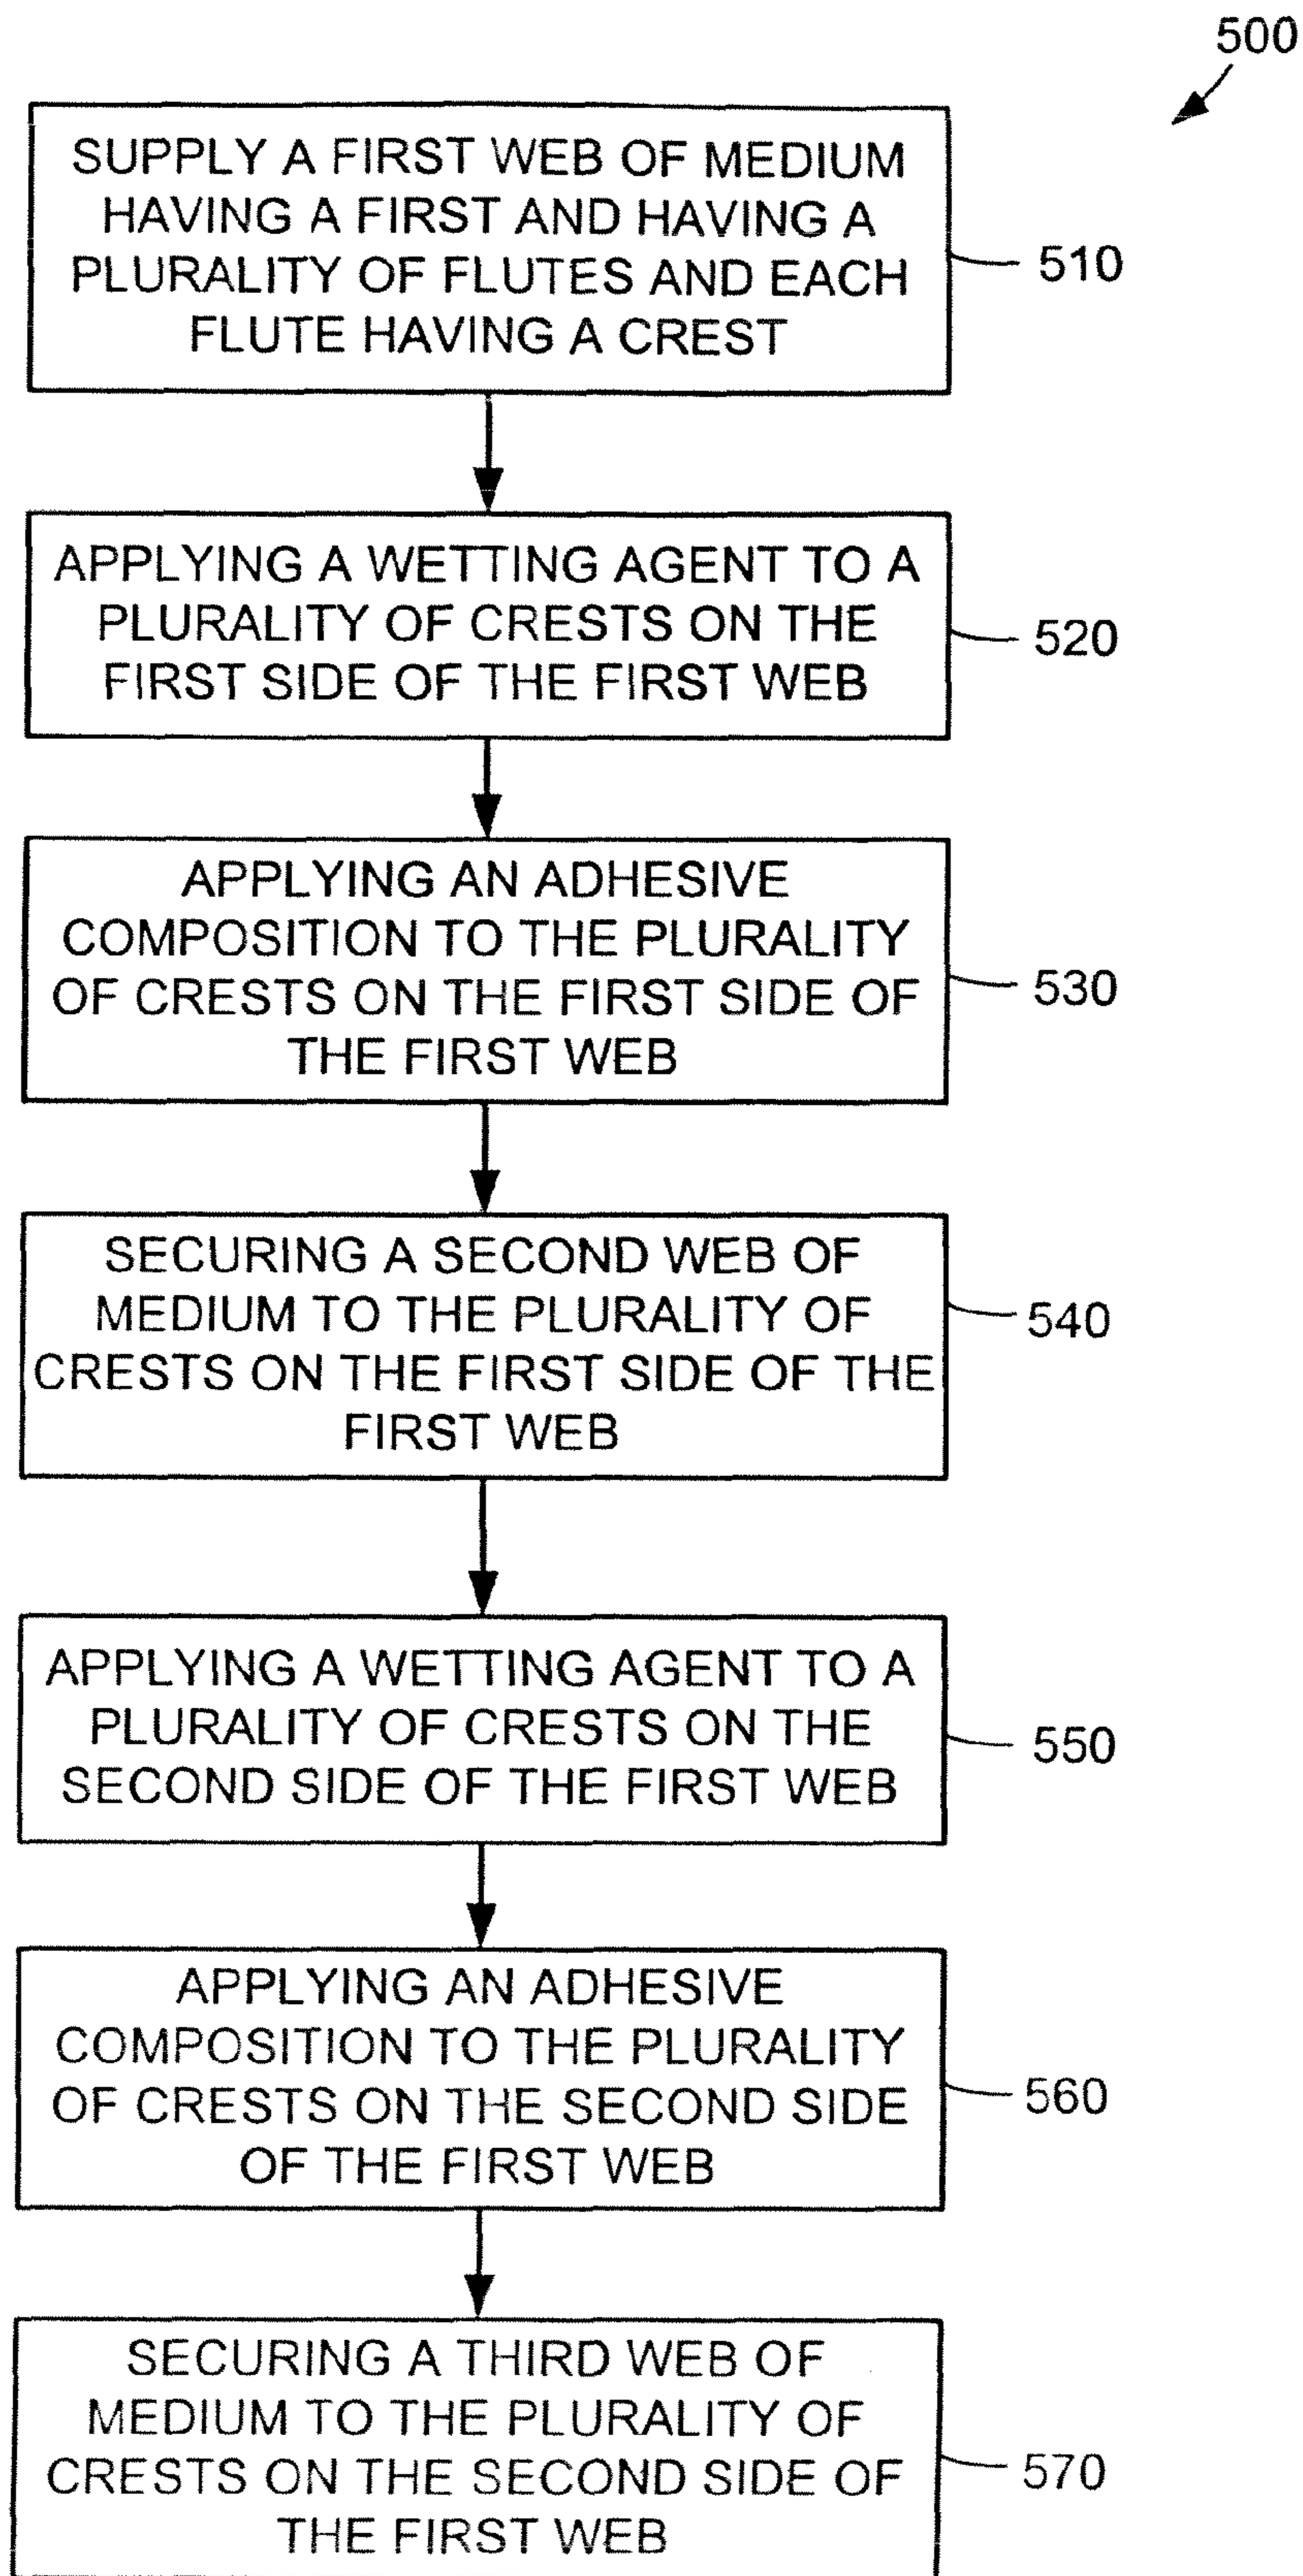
500

SUPPLY A FIRST WEB OF MEDIUM HAVING A FIRST AND HAVING A PLURALITY OF FLUTES AND EACH FLUTE HAVING A CREST

510

APPLYING A WETTING AGENT TO A PLURALITY OF CRESTS ON THE FIRST SIDE OF THE FIRST WEB

520

APPLYING AN ADHESIVE COMPOSITION TO THE PLURALITY OF CRESTS ON THE FIRST SIDE OF THE FIRST WEB

530

SECURING A SECOND WEB OF MEDIUM TO THE PLURALITY OF CRESTS ON THE FIRST SIDE OF THE FIRST WEB

540

APPLYING A WETTING AGENT TO A PLURALITY OF CRESTS ON THE SECOND SIDE OF THE FIRST WEB

550

APPLYING AN ADHESIVE COMPOSITION TO THE PLURALITY OF CRESTS ON THE SECOND SIDE OF THE FIRST WEB

560

SECURING A THIRD WEB OF MEDIUM TO THE PLURALITY OF CRESTS ON THE SECOND SIDE OF THE FIRST WEB

570